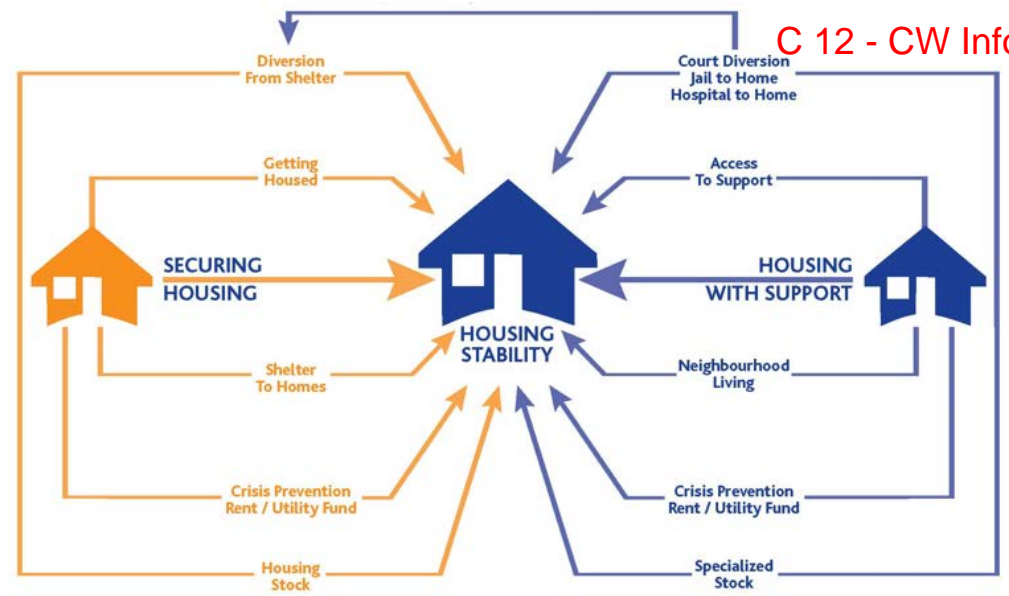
C 12 - CW Inf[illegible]

Diversion From Shelter

Court Diversion
Jail to Home
Hospital to Home

Getting Housed

Access To Support

SECURING HOUSING

HOUSING STABILITY

HOUSING WITH SUPPORT

Shelter To Homes

Neighbourhood Living

Crisis Prevention
Rent / Utility Fund

Crisis Prevention
Rent / Utility Fund

Housing Stock

Specialized Stock